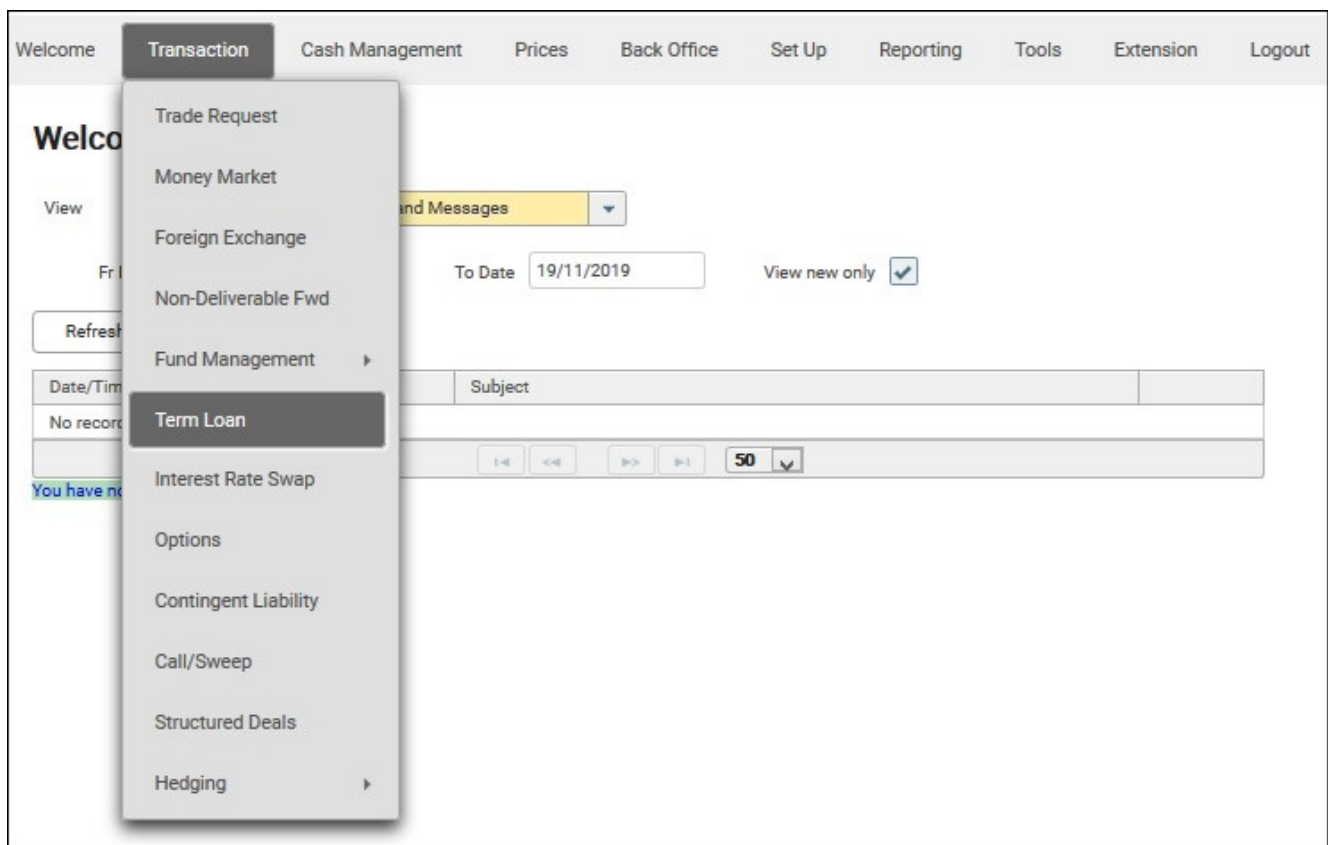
Welcome Transaction Cash Management Prices Back Office Set Up Reporting Tools Extension Logout

Welco

View

nd Messages

Fr

To Date 19/11/2019

View new only

Refresh

| Date/Tim | | Subject | |
|---|---|---|---|
| No record | | | |

50

You have n

Trade Request
Money Market
Foreign Exchange
Non-Deliverable Fwd
Fund Management
Term Loan
Interest Rate Swap
Options
Contingent Liability
Call/Sweep
Structured Deals
Hedging